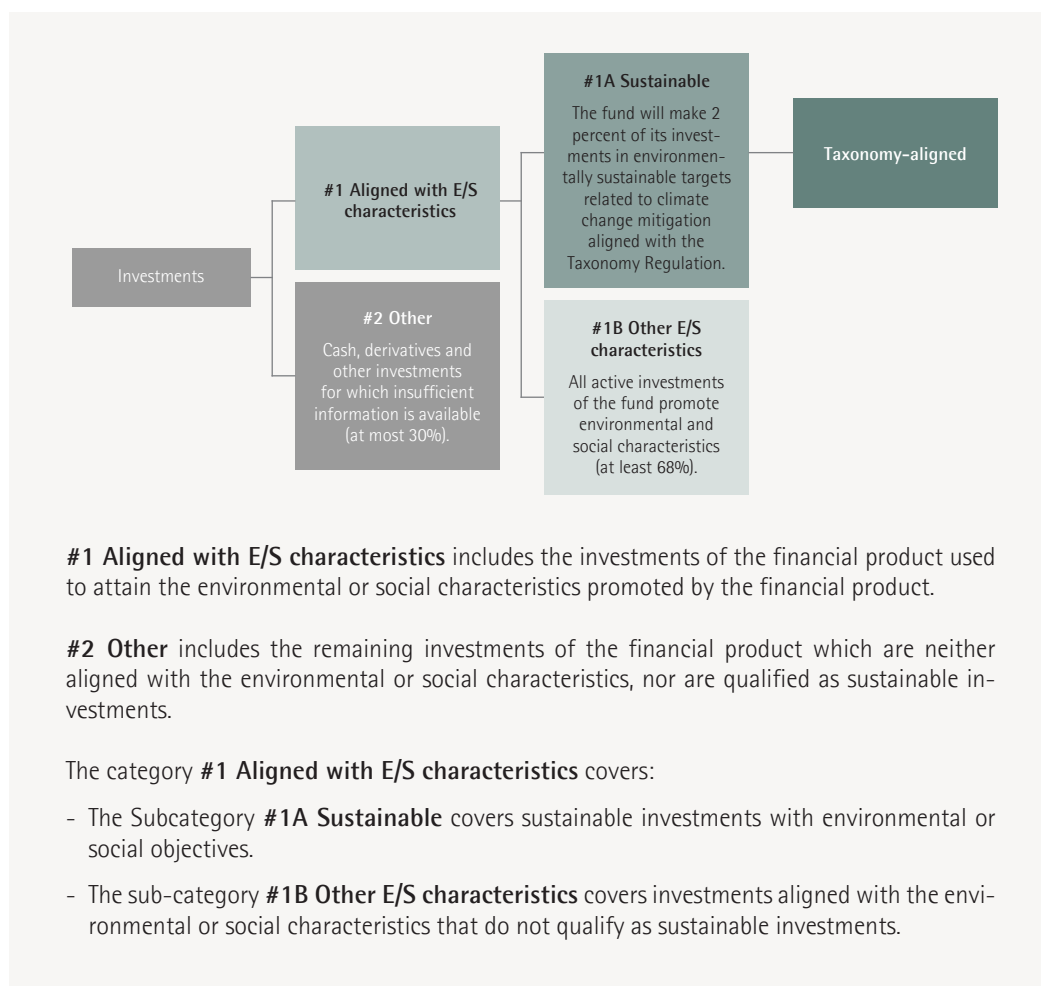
Investments

#1 Aligned with E/S characteristics

#2 Other

Cash, derivatives and other investments for which insufficient information is available (at most 30%).

#1A Sustainable

The fund will make 2 percent of its investments in environmentally sustainable targets related to climate change mitigation aligned with the Taxonomy Regulation.

#1B Other E/S characteristics

All active investments of the fund promote environmental and social characteristics (at least 68%).

Taxonomy-aligned

**#1 Aligned with E/S characteristics** includes the investments of the financial product used to attain the environmental or social characteristics promoted by the financial product.

**#2 Other** includes the remaining investments of the financial product which are neither aligned with the environmental or social characteristics, nor are qualified as sustainable investments.

The category **#1 Aligned with E/S characteristics** covers:

- The Subcategory **#1A Sustainable** covers sustainable investments with environmental or social objectives.

- The sub-category **#1B Other E/S characteristics** covers investments aligned with the environmental or social characteristics that do not qualify as sustainable investments.